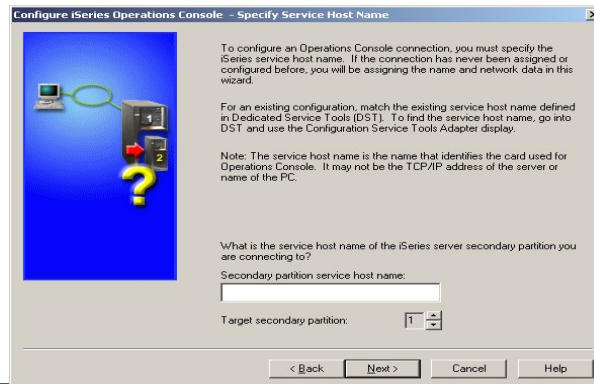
Configure iSeries Operations Console - Specify Service Host Name

1

2

To configure an Operations Console connection, you must specify the iSeries service host name. If the connection has never been assigned or configured before, you will be assigning the name and network data in this wizard.

For an existing configuration, match the existing service host name defined in Dedicated Service Tools (DST). To find the service host name, go into DST and use the Configuration Service Tools Adapter display.

Note: The service host name is the name that identifies the card used for Operations Console. It may not be the TCP/IP address of the server or name of the PC.

What is the service host name of the iSeries server secondary partition you are connecting to?

Secondary partition service host name:

Target secondary partition: 1

< Back Next > Cancel Help